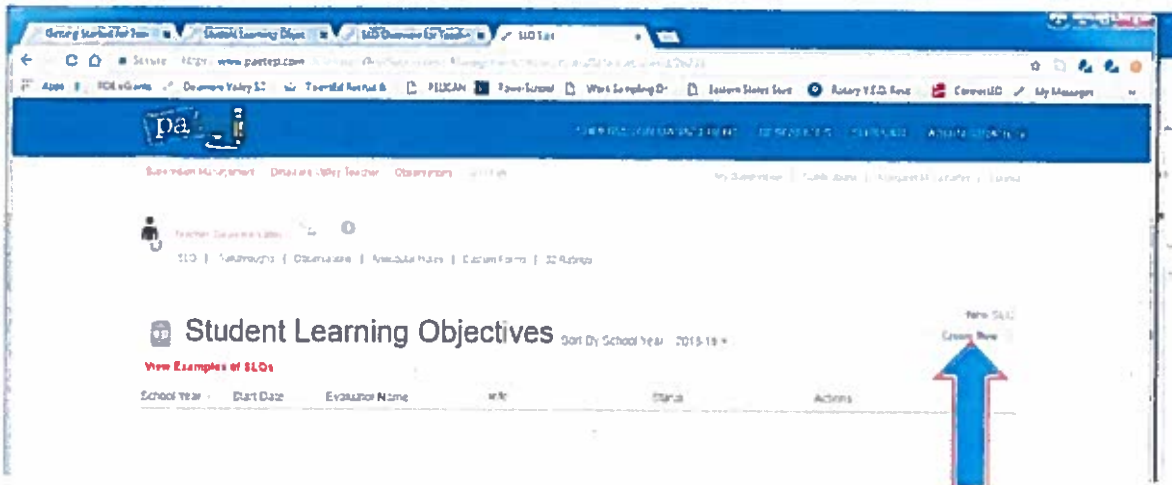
Getting Started for Tea | Student Learning Objec | SLO Overview for Teacher | SLO List

Secure https://www.paetest.com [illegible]

Apps | PDE eGrants | Delaware Valley SD | Threefold Festival | PELICAN | PowerSchool | Work Sampling Ol | Eastern Stroud Svcs | Rotary Y.E.O. Resi | ConnectED | My Messages

pa

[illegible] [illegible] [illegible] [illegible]

Supervision Management | Delaware Valley Teacher | Observations | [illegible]

My Supervisees | Public Users | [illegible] | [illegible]

Teacher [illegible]

SLO | Walkthroughs | Observations | Attendance Rubric | Custom Forms | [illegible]

New SLO
Student Learning Objectives Sort By School Year 2018-19
Create New
View Examples of SLOs

School Year | Start Date | Evaluator Name | Info | Status | Actions